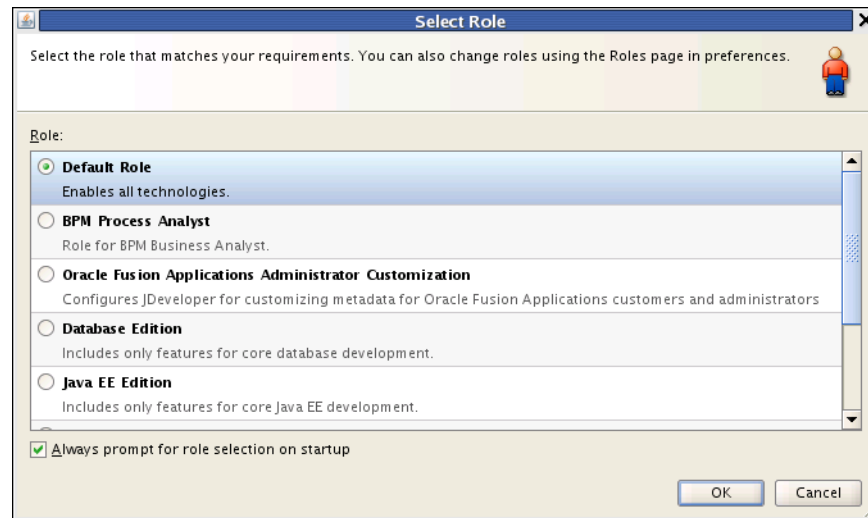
Select Role

Select the role that matches your requirements. You can also change roles using the Roles page in preferences.

Role:

Default Role
Enables all technologies.

BPM Process Analyst
Role for BPM Business Analyst.

Oracle Fusion Applications Administrator Customization
Configures JDeveloper for customizing metadata for Oracle Fusion Applications customers and administrators

Database Edition
Includes only features for core database development.

Java EE Edition
Includes only features for core Java EE development.

Always prompt for role selection on startup

OK Cancel